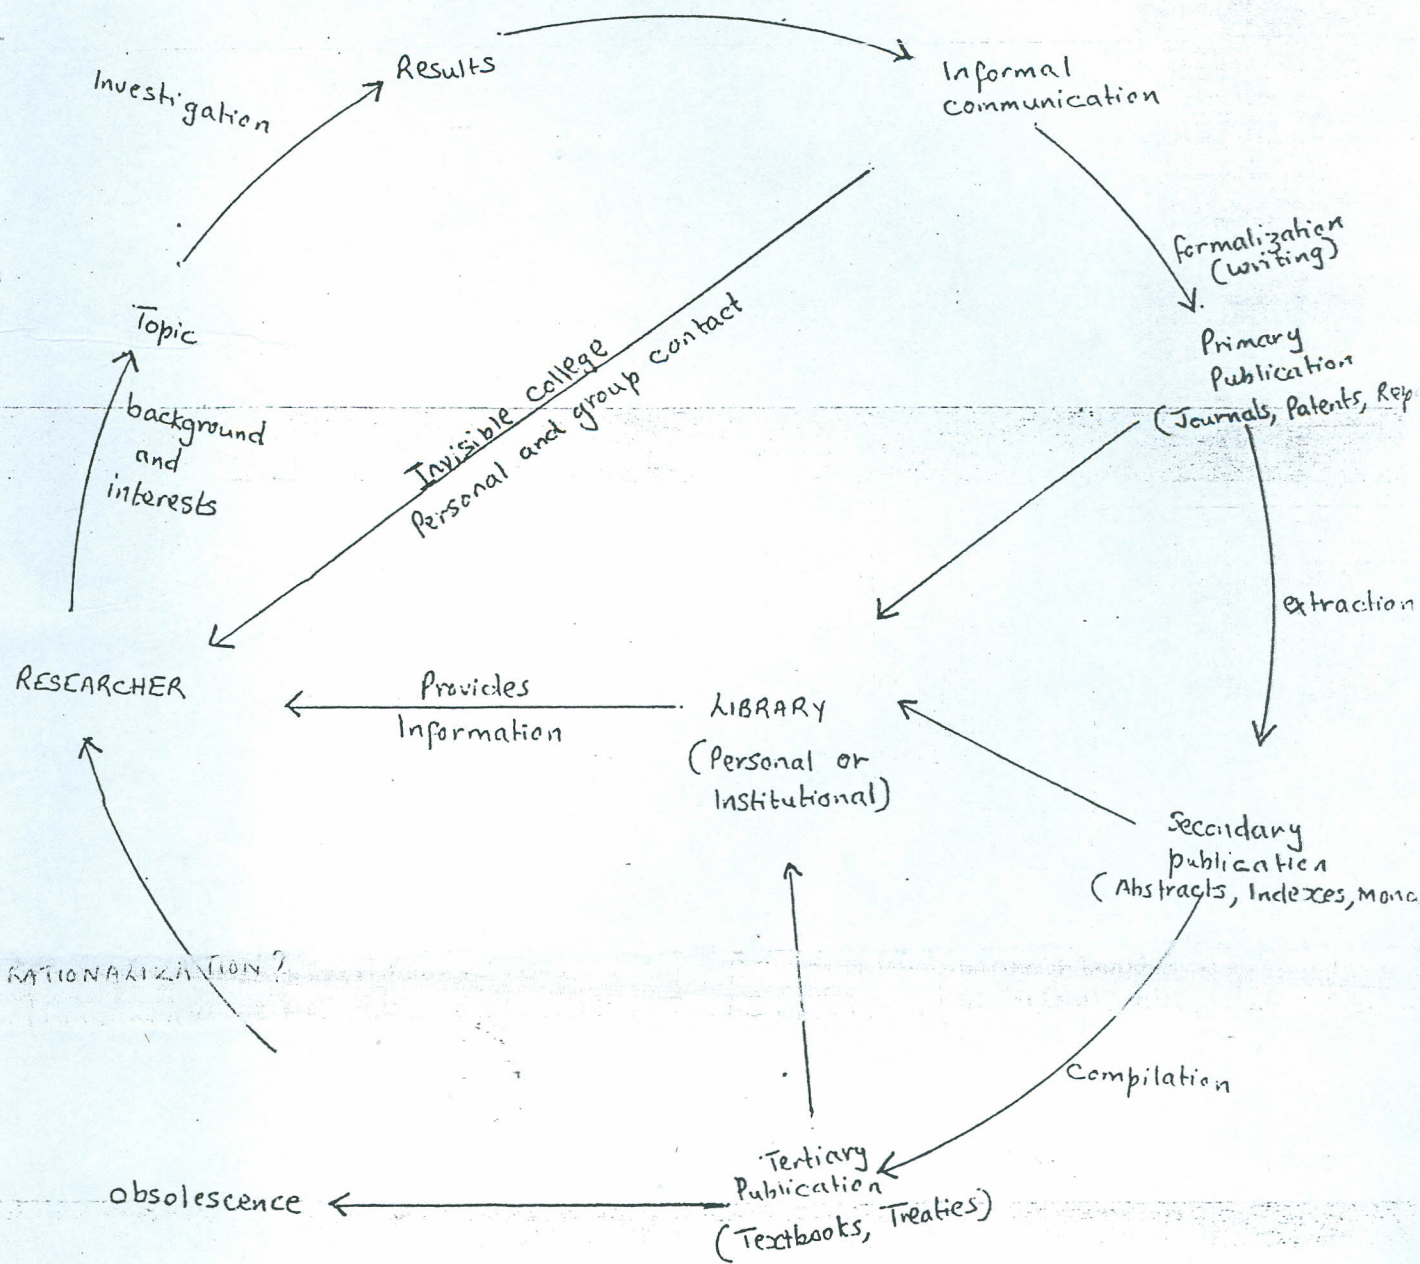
Investigation

Results

Informal communication

formalization (writing)

Primary Publication (Journals, Patents, Rep

Topic

background and interests

Invisible college

Personal and group contact

extraction

RESEARCHER

Provides Information

LIBRARY (Personal or Institutional)

Secondary publication (Abstracts, Indexes, Mono

RATIONALIZATION ?

Compilation

Tertiary Publication (Textbooks, Treaties)

obsolescence